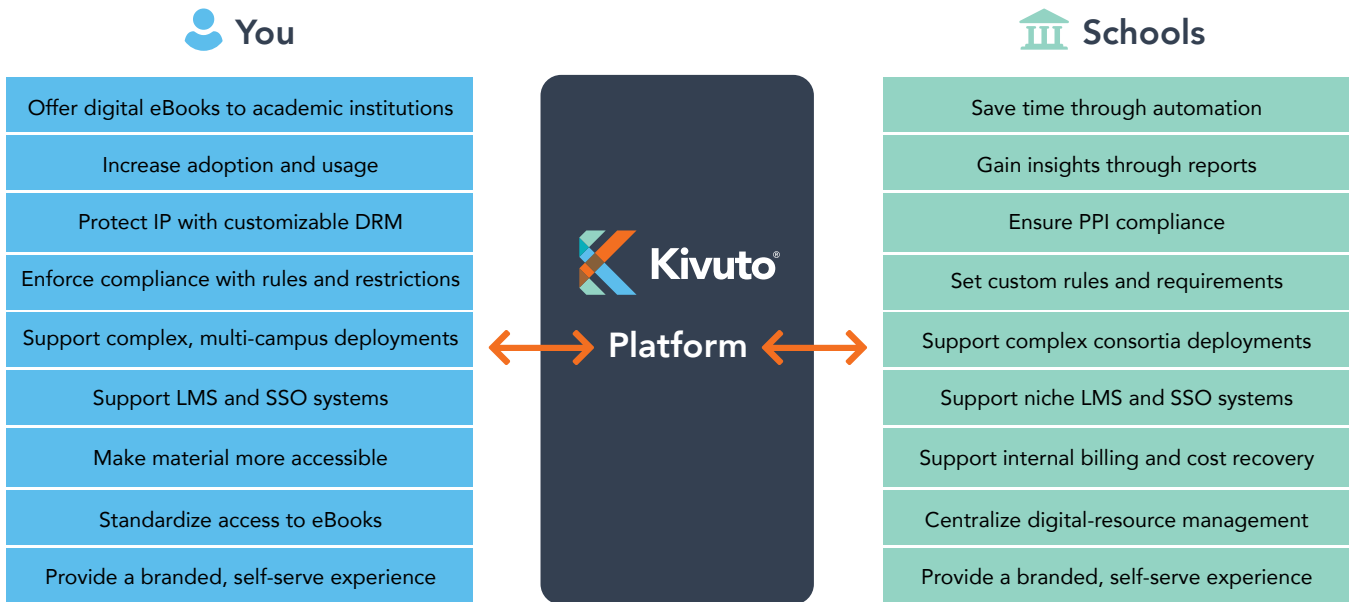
You

Offer digital eBooks to academic institutions

Increase adoption and usage

Protect IP with customizable DRM

Enforce compliance with rules and restrictions

Support complex, multi-campus deployments

Support LMS and SSO systems

Make material more accessible

Standardize access to eBooks

Provide a branded, self-serve experience

Kivuto®

Platform

Schools

Save time through automation

Gain insights through reports

Ensure PPI compliance

Set custom rules and requirements

Support complex consortia deployments

Support niche LMS and SSO systems

Support internal billing and cost recovery

Centralize digital-resource management

Provide a branded, self-serve experience